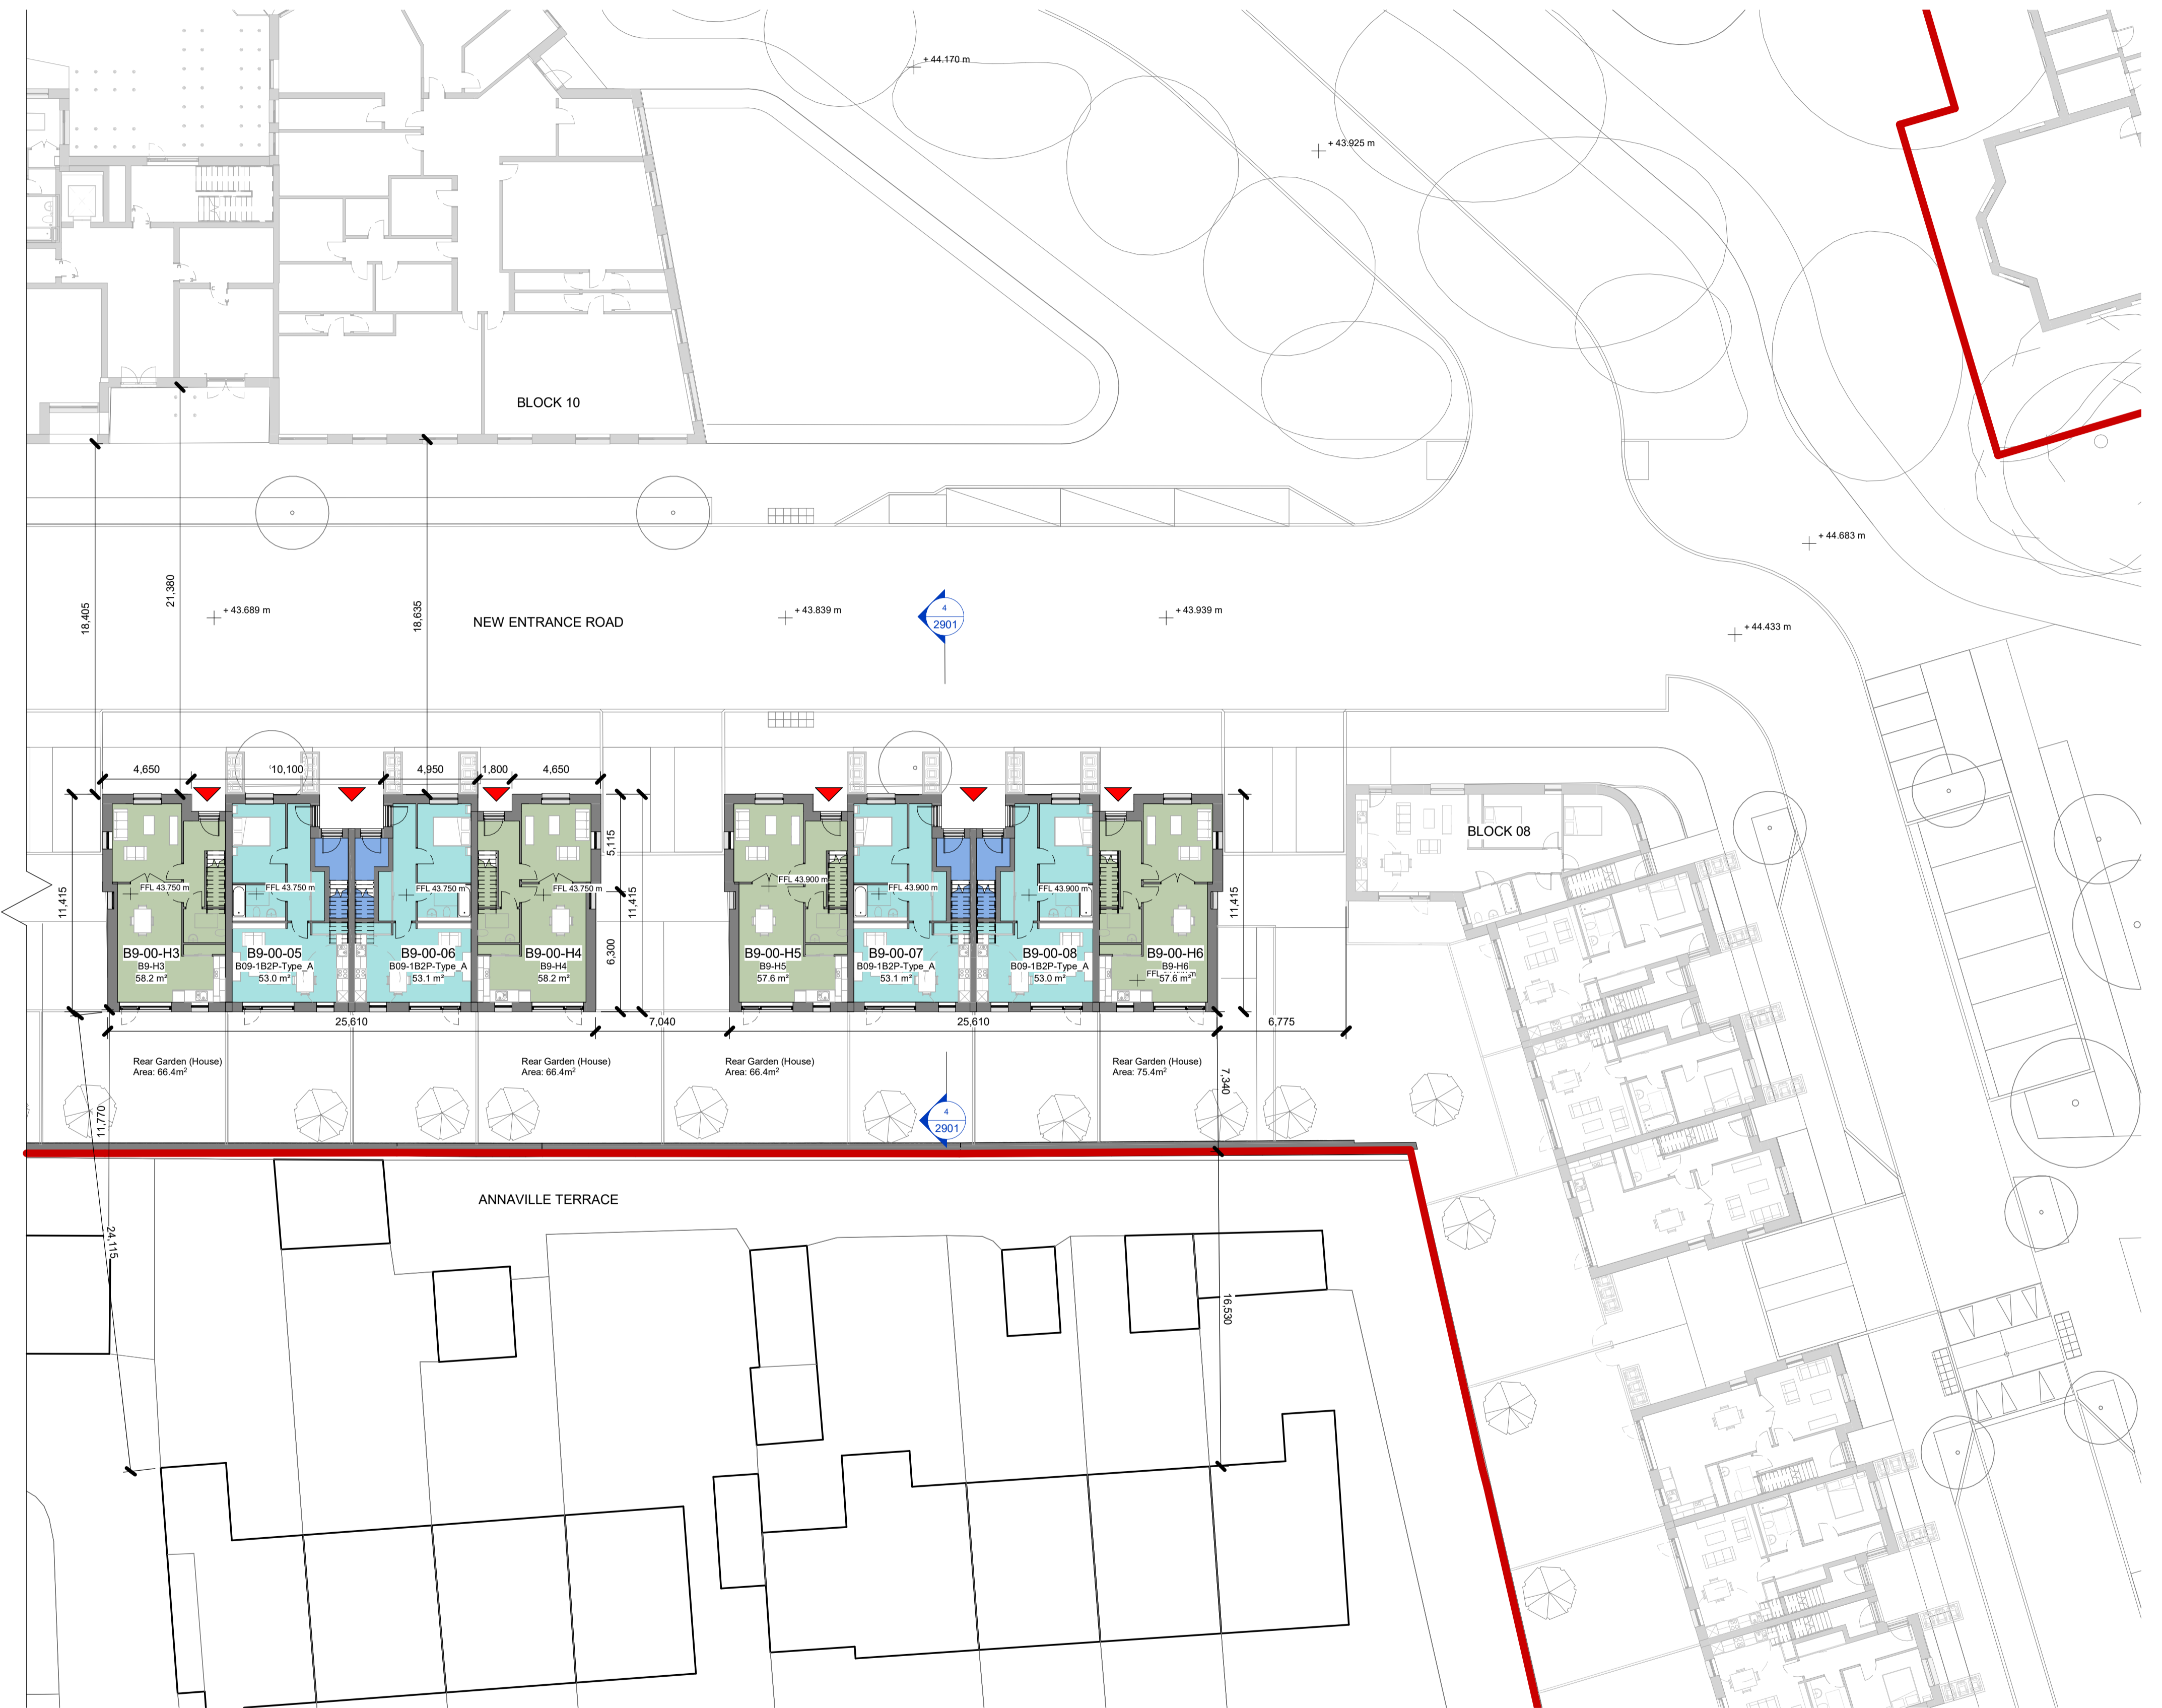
+ 44.170 m

+ 43.925 m

BLOCK 10

+ 44.683 m

18,405

21,380

+ 43.689 m

18,635

NEW ENTRANCE ROAD

+ 43.839 m

4
2901

+ 43.939 m

+ 44.433 m

4,650

10,100

4,950

1,800

4,650

5,115

BLOCK 08

11,415

FFL 43.750 m

FFL 43.750 m

FFL 43.750 m

FFL 43.750 m

11,415

FFL 43.900 m

FFL 43.900 m

FFL 43.900 m

11,415

B9-00-H3
B9-H3
58.2 m²

B9-00-05
B09-1B2P-Type_A
53.0 m²

B9-00-06
B09-1B2P-Type_A
53.1 m²

B9-00-H4
B9-H4
58.2 m²

6,300

B9-00-H5
B9-H5
57.6 m²

B9-00-07
B09-1B2P-Type_A
53.1 m²

B9-00-08
B09-1B2P-Type_A
53.0 m²

B9-00-H6
B9-H6
FFL
57.6 m²

25,610

7,040

25,610

6,775

Rear Garden (House)
Area: 66.4m²

Rear Garden (House)
Area: 66.4m²

Rear Garden (House)
Area: 66.4m²

Rear Garden (House)
Area: 75.4m²

7,340

11,770

4
2901

ANNAVILLE TERRACE

24,115

16,530